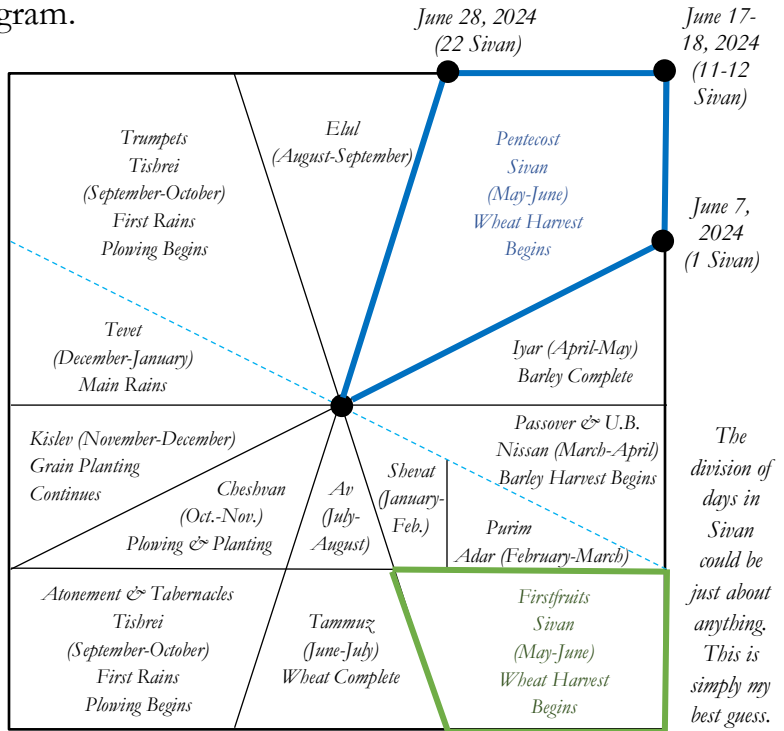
gram.

June 28, 2024 (22 Sivan)

June 17-18, 2024 (11-12 Sivan)

June 7, 2024 (1 Sivan)

Trumpets
Tishrei
(September-October)
First Rains
Plowing Begins

Elul
(August-September)

Pentecost
Sivan
(May-June)
Wheat Harvest
Begins

Tevet
(December-January)
Main Rains

Iyar (April-May)
Barley Complete

Kislev (November-December)
Grain Planting
Continues

Cheshvan
(Oct.-Nov.)
Plowing & Planting

Av
(July-August)

Shevat
(January-Feb.)

Passover & U.B.
Nissan (March-April)
Barley Harvest Begins

Purim
Adar (February-March)

The division of days in Sivan could be just about anything. This is simply my best guess.

Atonement & Tabernacles
Tishrei
(September-October)
First Rains
Plowing Begins

Tammuz
(June-July)
Wheat Complete

Firstfruits
Sivan
(May-June)
Wheat Harvest
Begins